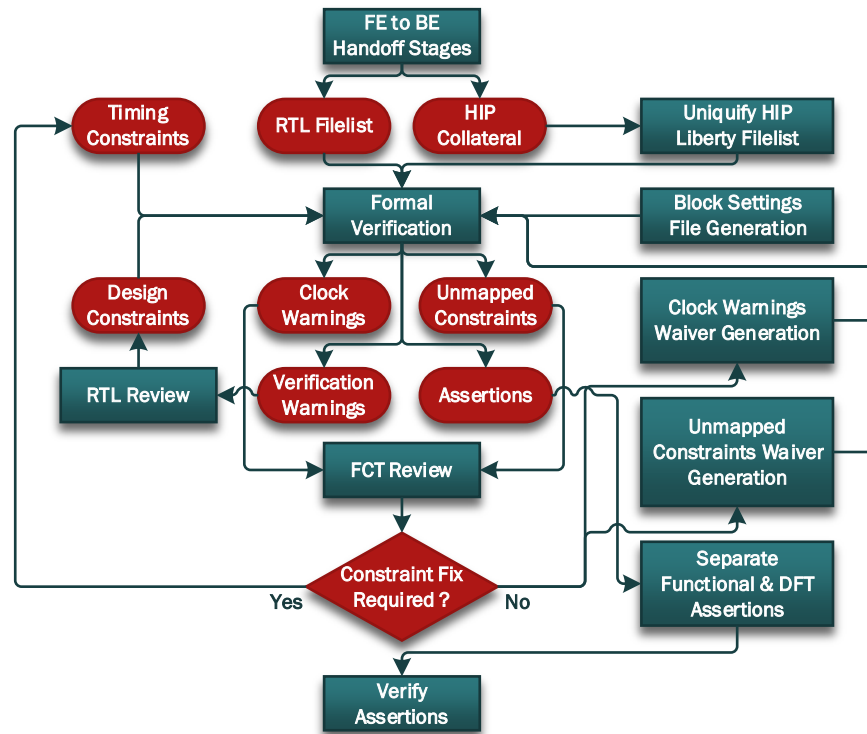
FE to BE Handoff Stages

Timing Constraints

RTL Filelist

HIP Collateral

Uniquify HIP Liberty Filelist

Formal Verification

Block Settings File Generation

Design Constraints

Clock Warnings

Unmapped Constraints

Clock Warnings Waiver Generation

RTL Review

Verification Warnings

Assertions

Unmapped Constraints Waiver Generation

FCT Review

Constraint Fix Required ?

Yes

No

Separate Functional & DFT Assertions

Verify Assertions